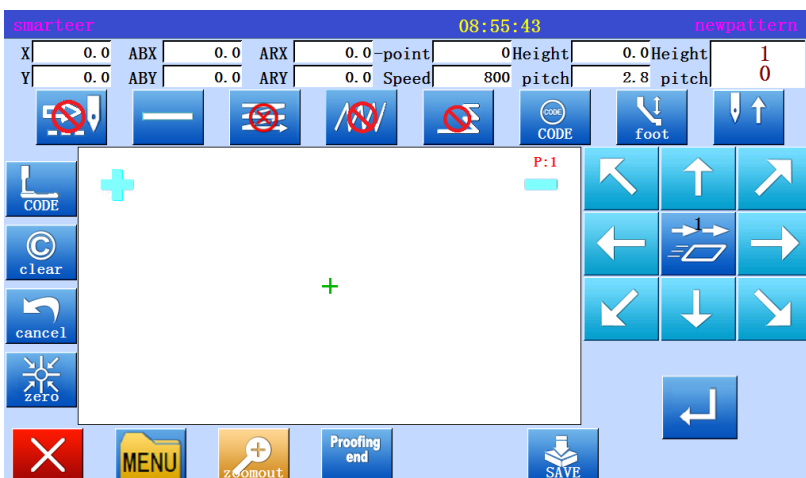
smarteer 08:55:43 newpattern

X 0.0 ABX 0.0 ARX 0.0 -point 0 Height 0.0 Height 1
Y 0.0 ABY 0.0 ARY 0.0 Speed 800 pitch 2.8 pitch 0

CODE
CODE
foot

P:1

CODE
clear
cancel
zero

1

MENU
zoomout
Proofing end
SAVE